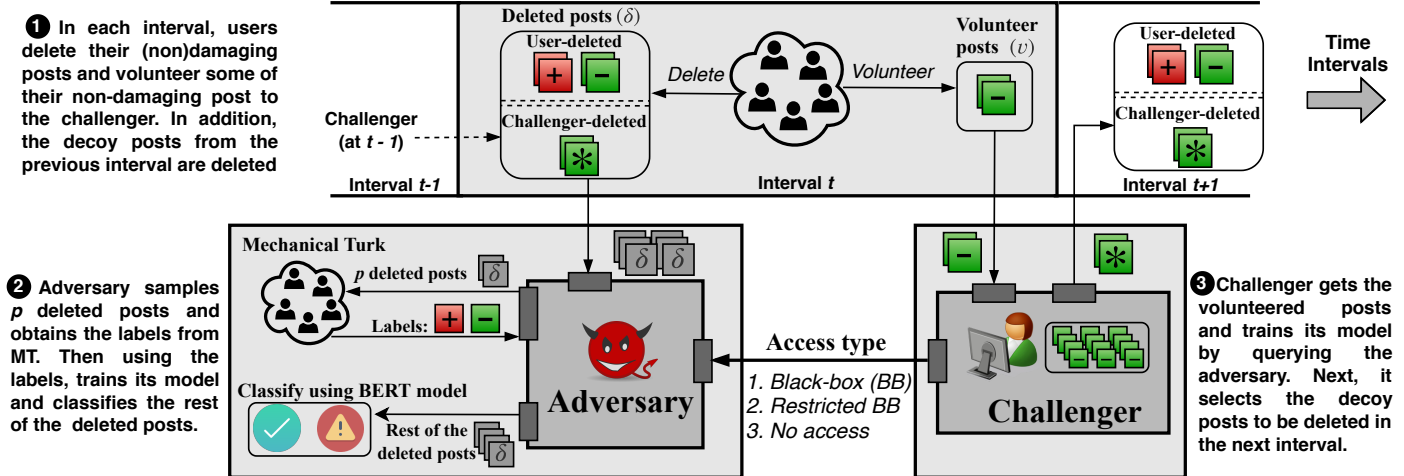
❶ In each interval, users delete their (non)damaging posts and volunteer some of their non-damaging post to the challenger. In addition, the decoy posts from the previous interval are deleted

Challenger (at $t$ - 1)

Deleted posts ($\delta$)

User-deleted

+ −

Challenger-deleted

Delete

Volunteer

Volunteer posts ($v$)

Interval $t$-1

Interval $t$

User-deleted

Challenger-deleted

Interval $t$+1

Time Intervals

Mechanical Turk

$p$ deleted posts

$\delta$ $\delta$ $\delta$

Labels: + −

Classify using BERT model

Rest of the deleted posts

Adversary

Access type

1. Black-box (BB)
2. Restricted BB
3. No access

Challenger

❷ Adversary samples $p$ deleted posts and obtains the labels from MT. Then using the labels, trains its model and classifies the rest of the deleted posts.

❸ Challenger gets the volunteered posts and trains its model by querying the adversary. Next, it selects the decoy posts to be deleted in the next interval.